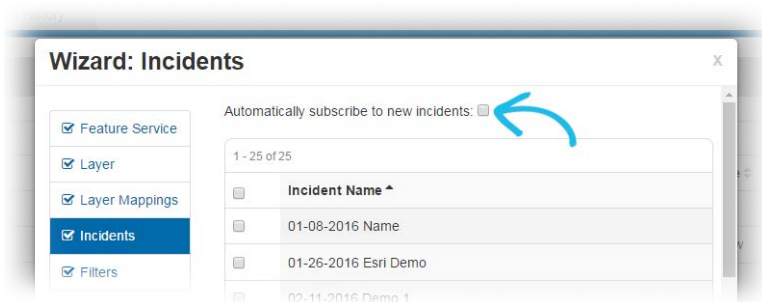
Wizard: Incidents

x

Feature Service

Layer

Layer Mappings

Incidents

Filters

Automatically subscribe to new incidents:

1 - 25 of 25

| | Incident Name ▲ |
|---|---|
| | 01-08-2016 Name |
| | 01-26-2016 Esri Demo |
| | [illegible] |